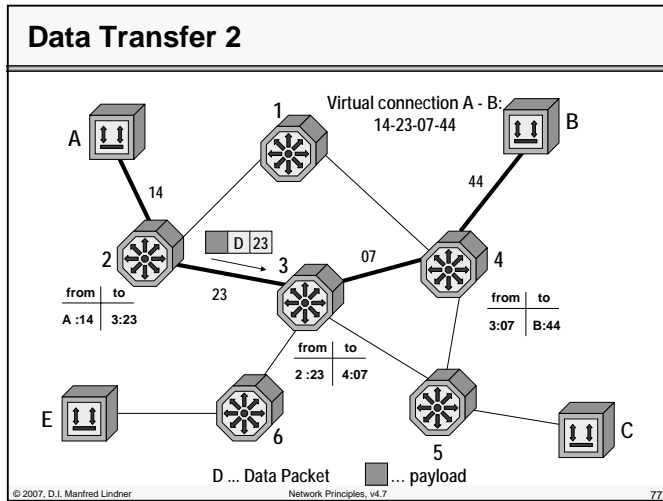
Data Transfer 2

Virtual connection A - B:
14-23-07-44

A

B

1

14

44

2

D 23

3

07

4

23

| from | to |
|---|---|
| A :14 | 3:23 |

| from | to |
|---|---|
| 3:07 | B:44 |

| from | to |
|---|---|
| 2 :23 | 4:07 |

E

6

5

C

D ... Data Packet ... payload

© 2007, D.I. Manfred Lindner Network Principles, v4.7 77